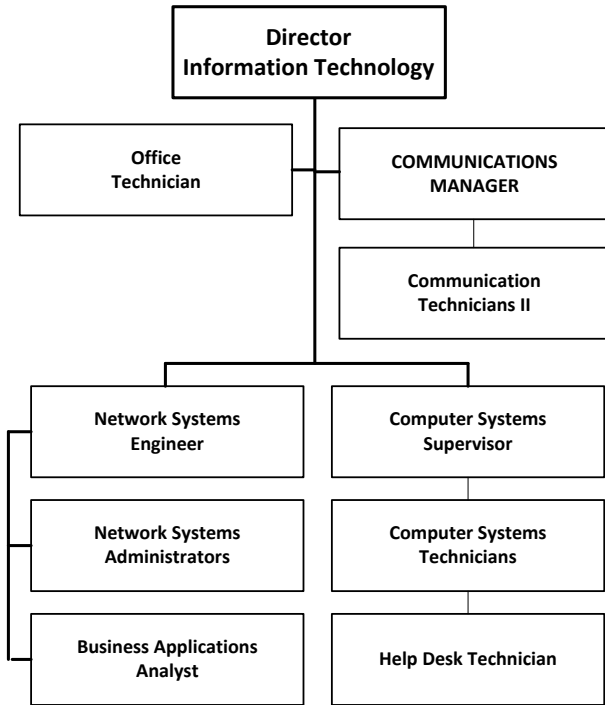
Director
Information Technology

Office
Technician

COMMUNICATIONS
MANAGER

Communication
Technicians II

Network Systems
Engineer

Network Systems
Administrators

Business Applications
Analyst

Computer Systems
Supervisor

Computer Systems
Technicians

Help Desk Technician